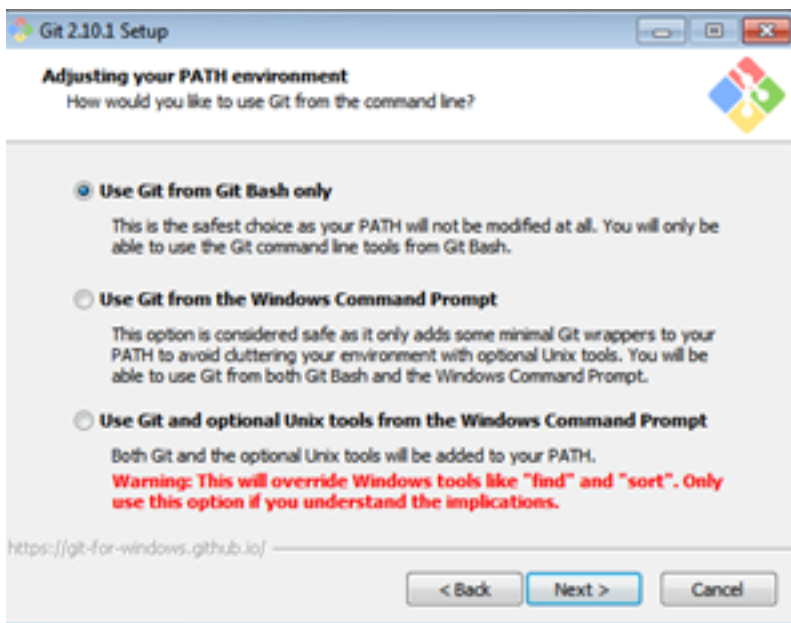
Git 2.10.1 Setup

Adjusting your PATH environment
How would you like to use Git from the command line?

Use Git from Git Bash only

This is the safest choice as your PATH will not be modified at all. You will only be able to use the Git command line tools from Git Bash.

Use Git from the Windows Command Prompt

This option is considered safe as it only adds some minimal Git wrappers to your PATH to avoid cluttering your environment with optional Unix tools. You will be able to use Git from both Git Bash and the Windows Command Prompt.

Use Git and optional Unix tools from the Windows Command Prompt

Both Git and the optional Unix tools will be added to your PATH.
Warning: This will override Windows tools like "find" and "sort". Only use this option if you understand the implications.

https://git-for-windows.github.io/

< Back
Next >
Cancel